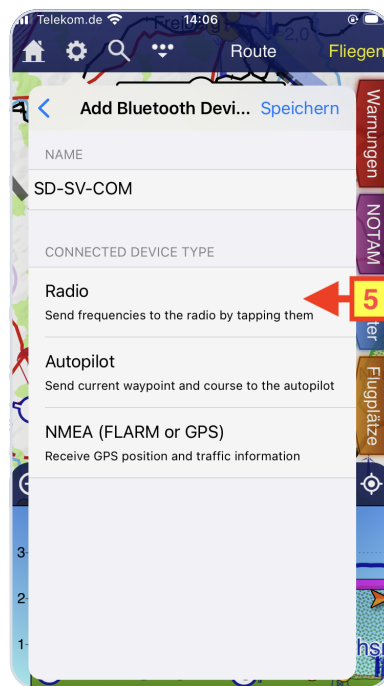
Telekom.de 14:06

Route Fliegen

Add Bluetooth Devi... Speichern

NAME

SD-SV-COM

CONNECTED DEVICE TYPE

Radio
Send frequencies to the radio by tapping them

5

Autopilot
Send current waypoint and course to the autopilot

NMEA (FLARM or GPS)
Receive GPS position and traffic information

Warnungen

NOTAM

Flugplätze

3

2

1